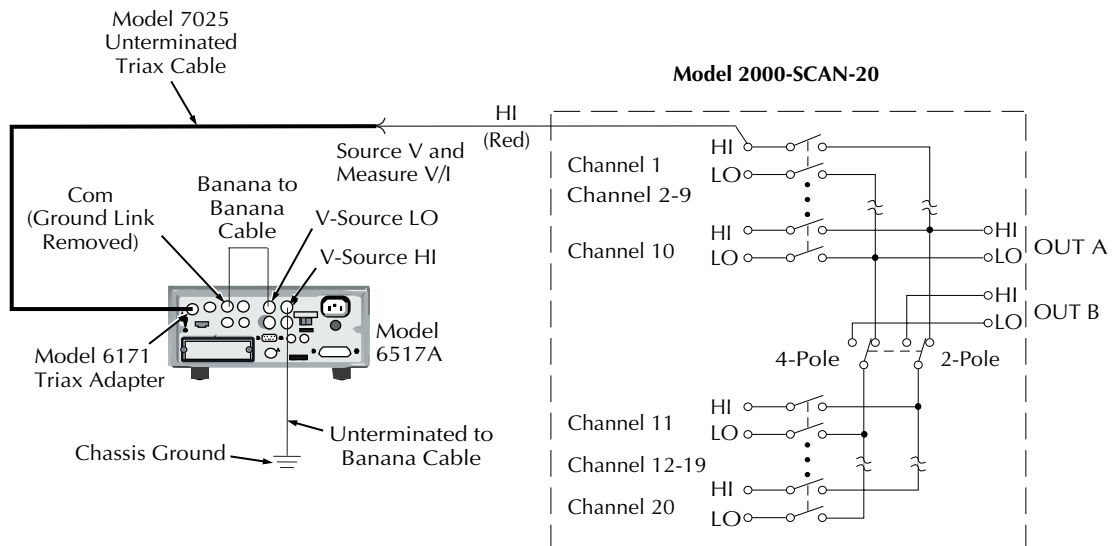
Model 7025 Unterminated Triax Cable

Model 2000-SCAN-20

HI (Red)

Source V and Measure V/I

Com (Ground Link Removed)

Banana to Banana Cable

V-Source LO

V-Source HI

Model 6171 Triax Adapter

Model 6517A

Chassis Ground

Unterminated to Banana Cable

Channel 1

Channel 2-9

Channel 10

HI

LO

HI

LO

HI

LO

OUT A

HI

LO

OUT B

4-Pole

2-Pole

Channel 11

Channel 12-19

Channel 20

HI

LO

HI

LO